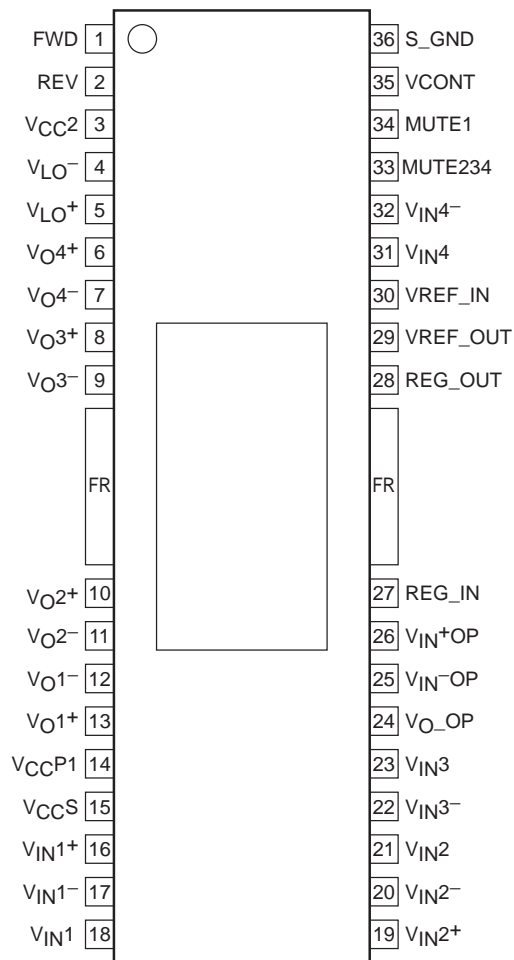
FWD 1
REV 2
$V_{CC}2$ 3
$V_{LO}-$ 4
$V_{LO}+$ 5
$V_O4+$ 6
$V_O4-$ 7
$V_O3+$ 8
$V_O3-$ 9
FR
$V_O2+$ 10
$V_O2-$ 11
$V_O1-$ 12
$V_O1+$ 13
$V_{CC}P1$ 14
$V_{CC}S$ 15
$V_{IN}1+$ 16
$V_{IN}1-$ 17
$V_{IN}1$ 18

36 S_GND
35 VCONT
34 MUTE1
33 MUTE234
32 $V_{IN}4-$
31 $V_{IN}4$
30 VREF_IN
29 VREF_OUT
28 REG_OUT
FR
27 REG_IN
26 $V_{IN}+OP$
25 $V_{IN}-OP$
24 $V_O$_OP
23 $V_{IN}3$
22 $V_{IN}3-$
21 $V_{IN}2$
20 $V_{IN}2-$
19 $V_{IN}2+$